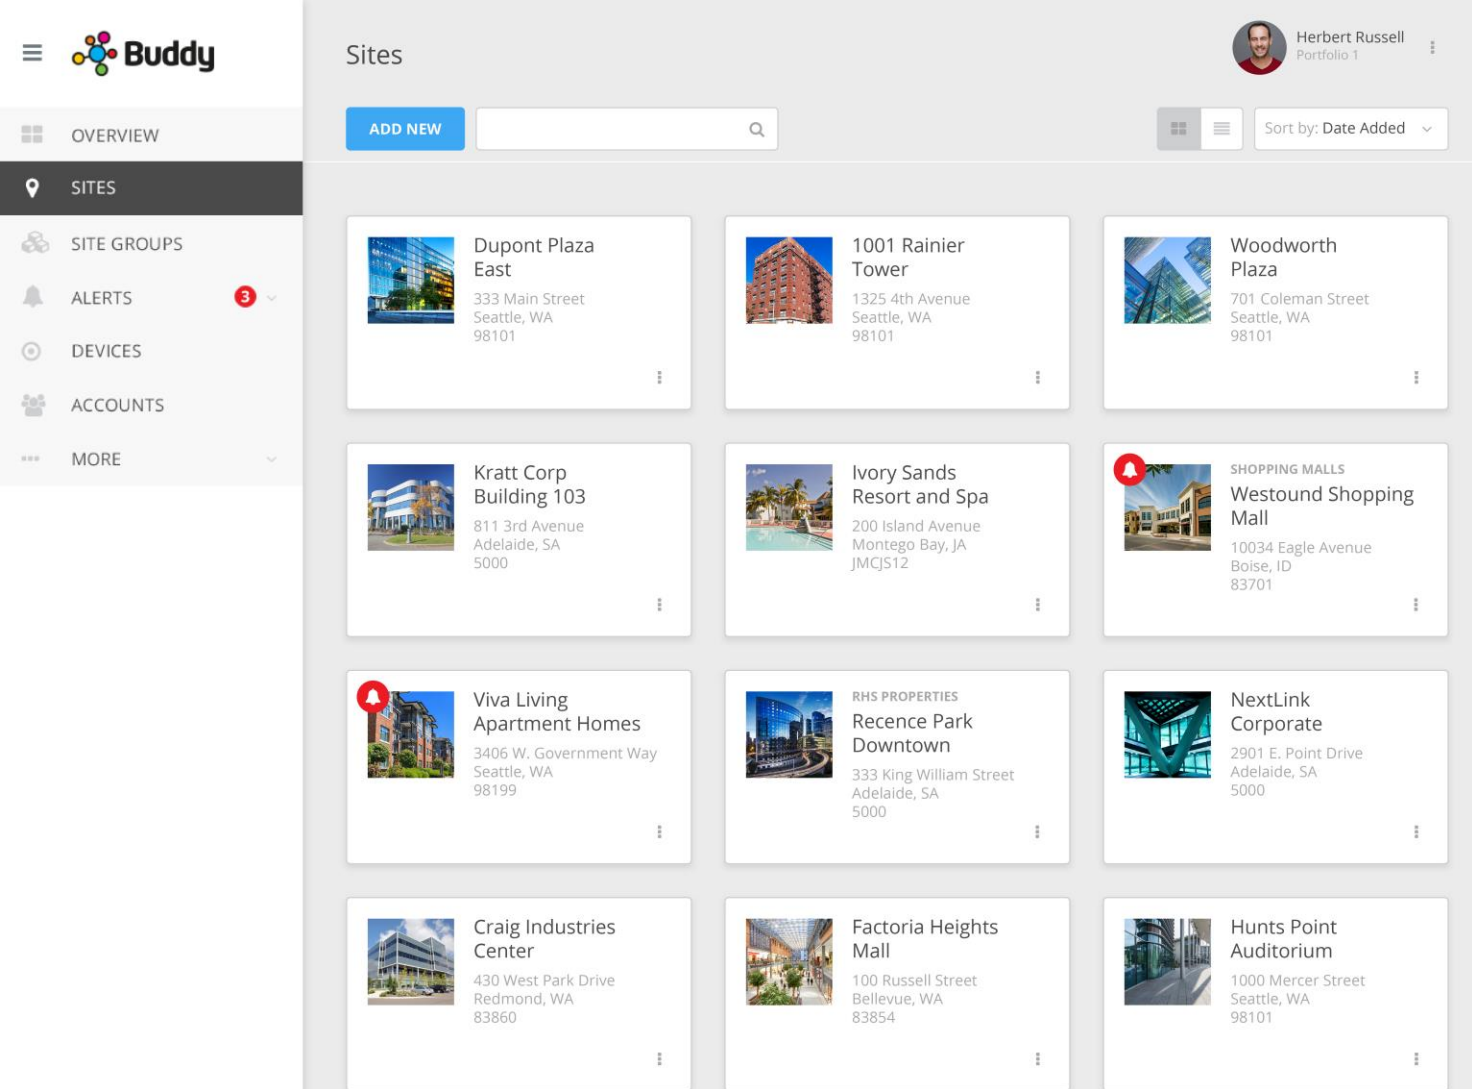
Buddy

OVERVIEW
SITES
SITE GROUPS
ALERTS 3
DEVICES
ACCOUNTS
MORE

Sites

Herbert Russell
Portfolio 1

ADD NEW

Sort by: Date Added

Dupont Plaza East
333 Main Street
Seattle, WA
98101

1001 Rainier Tower
1325 4th Avenue
Seattle, WA
98101

Woodworth Plaza
701 Coleman Street
Seattle, WA
98101

Kratt Corp Building 103
811 3rd Avenue
Adelaide, SA
5000

Ivory Sands Resort and Spa
200 Island Avenue
Montego Bay, JA
JMCJS12

SHOPPING MALLS
Westound Shopping Mall
10034 Eagle Avenue
Boise, ID
83701

Viva Living Apartment Homes
3406 W. Government Way
Seattle, WA
98199

RHS PROPERTIES
Recence Park Downtown
333 King William Street
Adelaide, SA
5000

NextLink Corporate
2901 E. Point Drive
Adelaide, SA
5000

Craig Industries Center
430 West Park Drive
Redmond, WA
83860

Factoria Heights Mall
100 Russell Street
Bellevue, WA
83854

Hunts Point Auditorium
1000 Mercer Street
Seattle, WA
98101